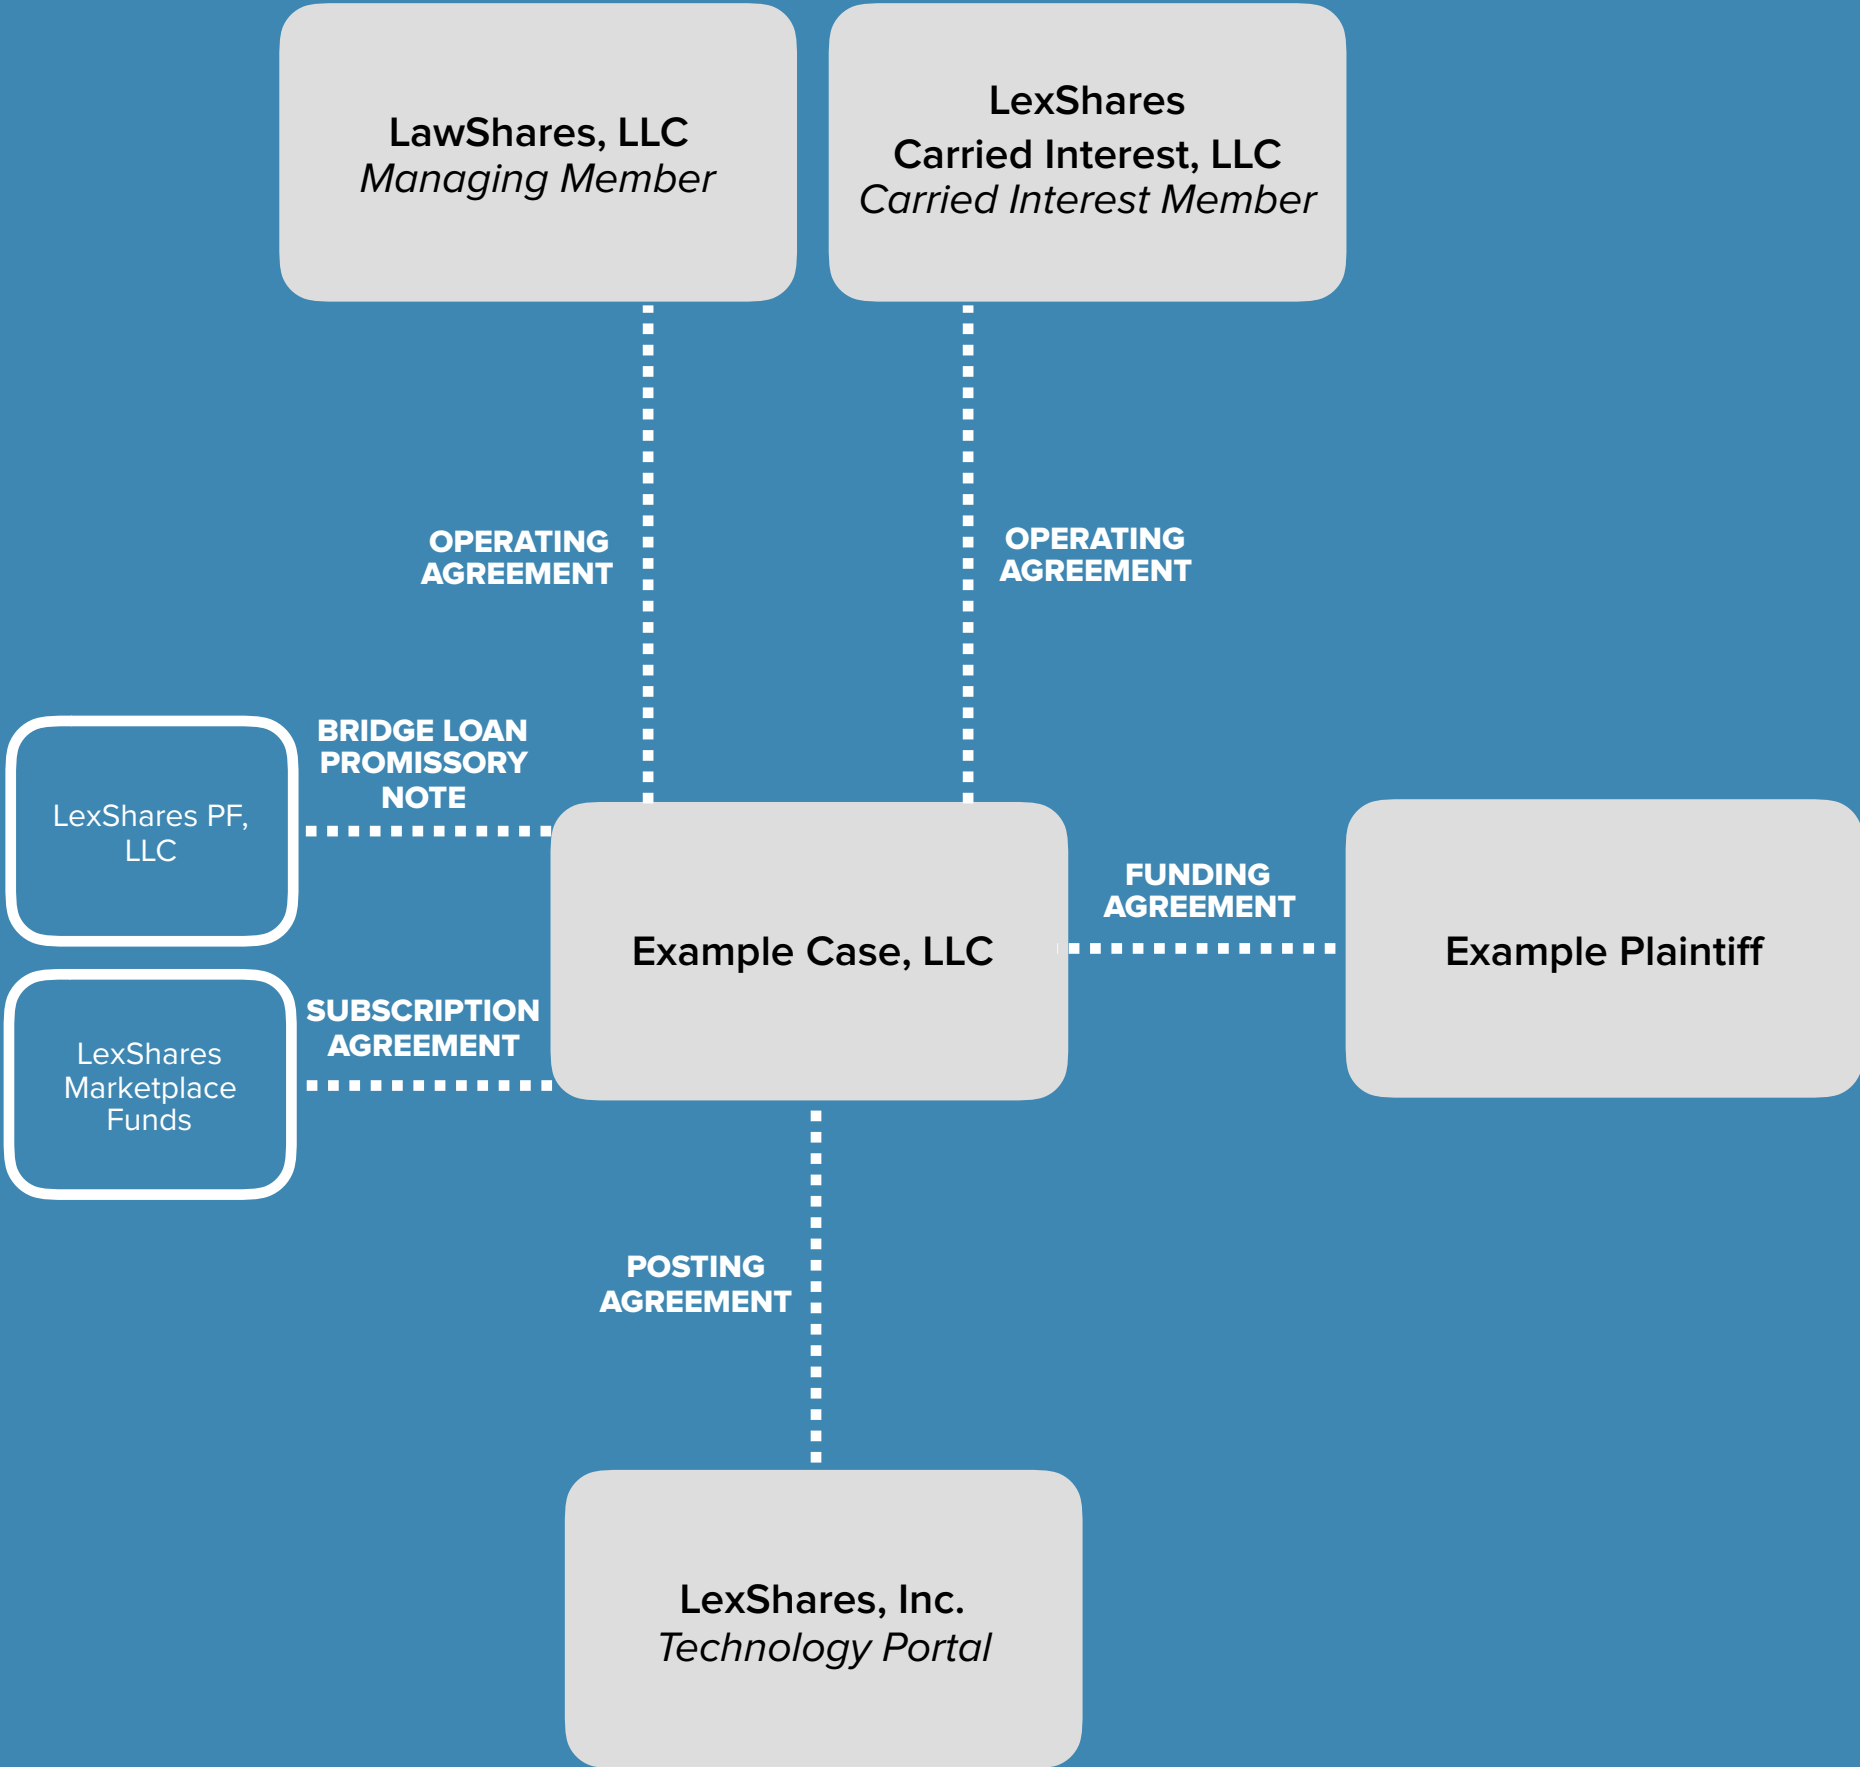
LawShares, LLC
Managing Member

LexShares
Carried Interest, LLC
Carried Interest Member

OPERATING AGREEMENT

OPERATING AGREEMENT

BRIDGE LOAN PROMISSORY NOTE

LexShares PF, LLC

Example Case, LLC

FUNDING AGREEMENT

Example Plaintiff

SUBSCRIPTION AGREEMENT

LexShares Marketplace Funds

POSTING AGREEMENT

LexShares, Inc.
Technology Portal